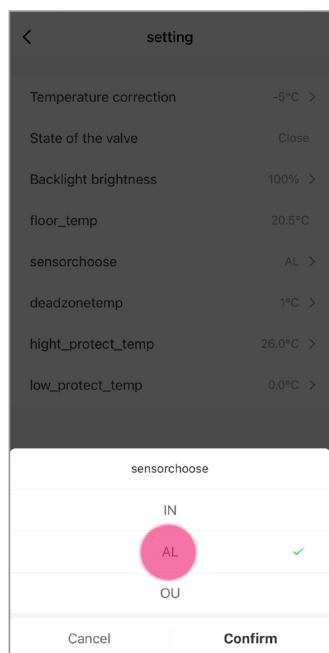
<

setting

Temperature correction -5°C >

State of the valve Close

Backlight brightness 100% >

floor_temp 20.5°C

sensorchoose AL >

deadzonetemp 1°C >

hight_protect_temp 26.0°C >

low_protect_temp 0.0°C >

sensorchoose

IN

AL

OU

Cancel

Confirm